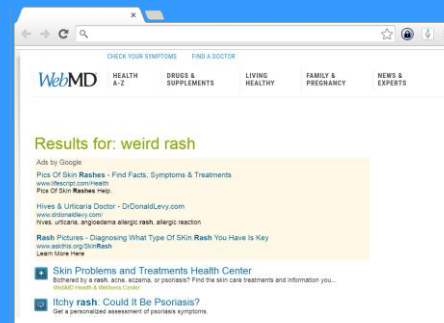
×

CHECK YOUR SYMPTOMS FIND A DOCTOR

WebMD

HEALTH A-Z

DRUGS & SUPPLEMENTS

LIVING HEALTHY

FAMILY & PREGNANCY

NEWS & EXPERTS

Results for: weird rash

Ads by Google

Pics Of Skin Rashes - Find Facts, Symptoms & Treatments
www.lifescript.com/Health
Pics Of Skin Rashes Help.

Hives & Urticaria Doctor - DrDonaldLevy.com
www.drdonaldlevy.com/
hives, urticaria, angioedema allergic rash, allergic reaction

Rash Pictures - Diagnosing What Type Of SKin Rash You Have Is Key
www.askthis.org/SkinRash
Learn More Here

Skin Problems and Treatments Health Center
Bothered by a rash, acne, eczema, or psoriasis? Find the skin care treatments and information you...
WebMD Health & Wellness Center

Itchy rash: Could It Be Psoriasis?
Get a personalized assessment of psoriasis symptoms.